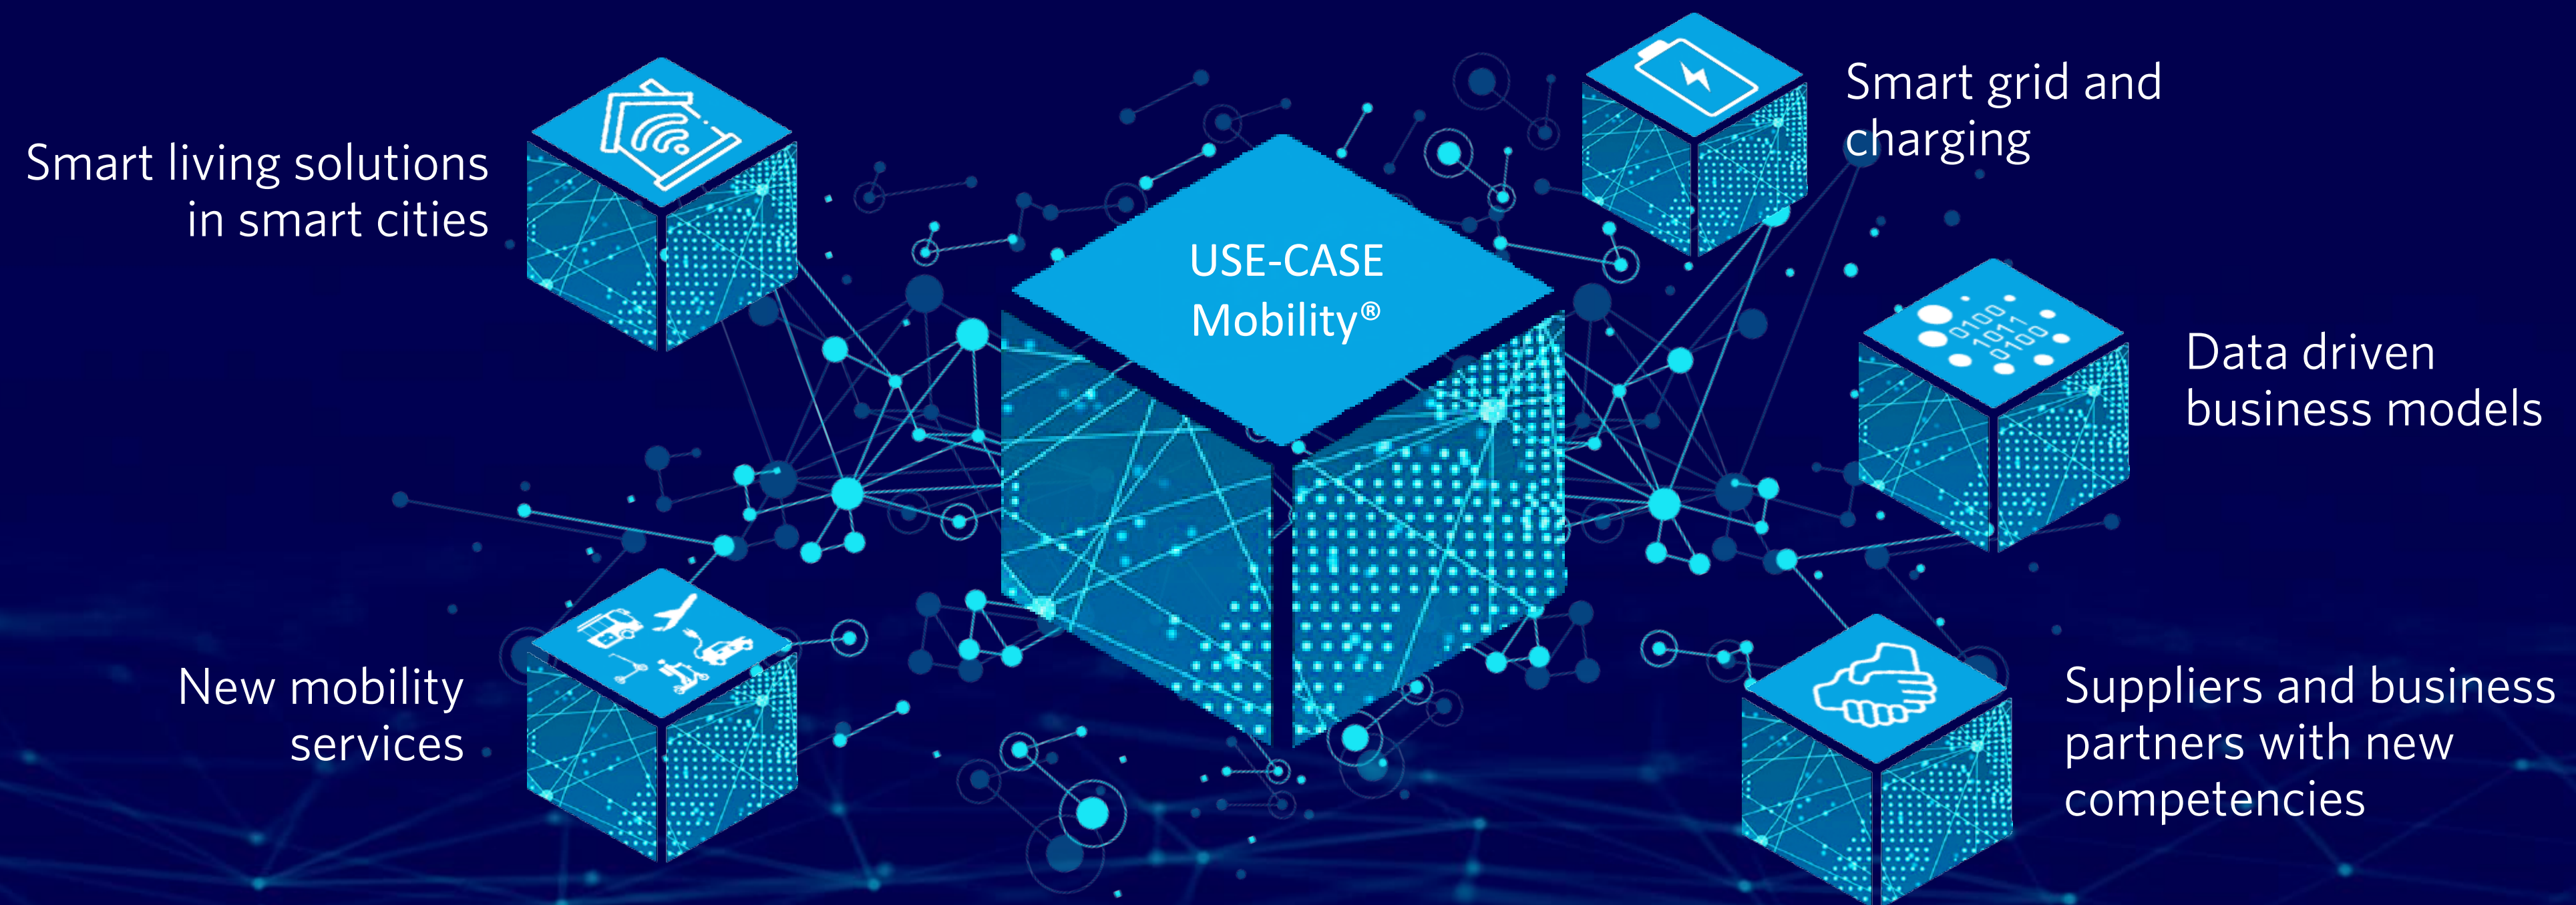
Smart living solutions in smart cities

USE-CASE Mobility®

Smart grid and charging

Data driven business models

New mobility services

Suppliers and business partners with new competencies

0100
1011
0100